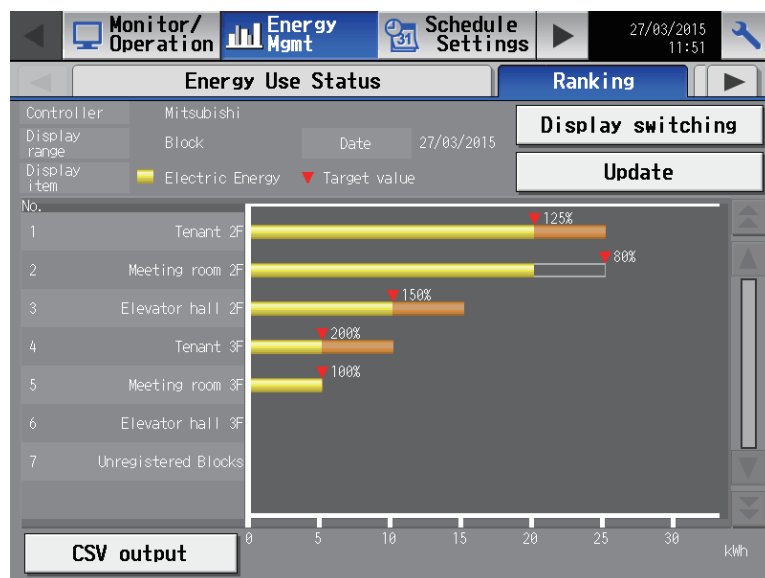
Monitor/ Operation | Energy Mgmt | Schedule Settings | 27/03/2015 11:51

Energy Use Status | Ranking

Controller: Mitsubishi
Display range: Block
Date: 27/03/2015
Display item: Electric Energy ▼ Target value

Display switching

Update

| No. | | |
|---|---|---|
| 1 | Tenant 2F | 125% |
| 2 | Meeting room 2F | 80% |
| 3 | Elevator hall 2F | 150% |
| 4 | Tenant 3F | 200% |
| 5 | Meeting room 3F | 100% |
| 6 | Elevator hall 3F | |
| 7 | Unregistered Blocks | |

0 5 10 15 20 25 30 kWh

CSV output